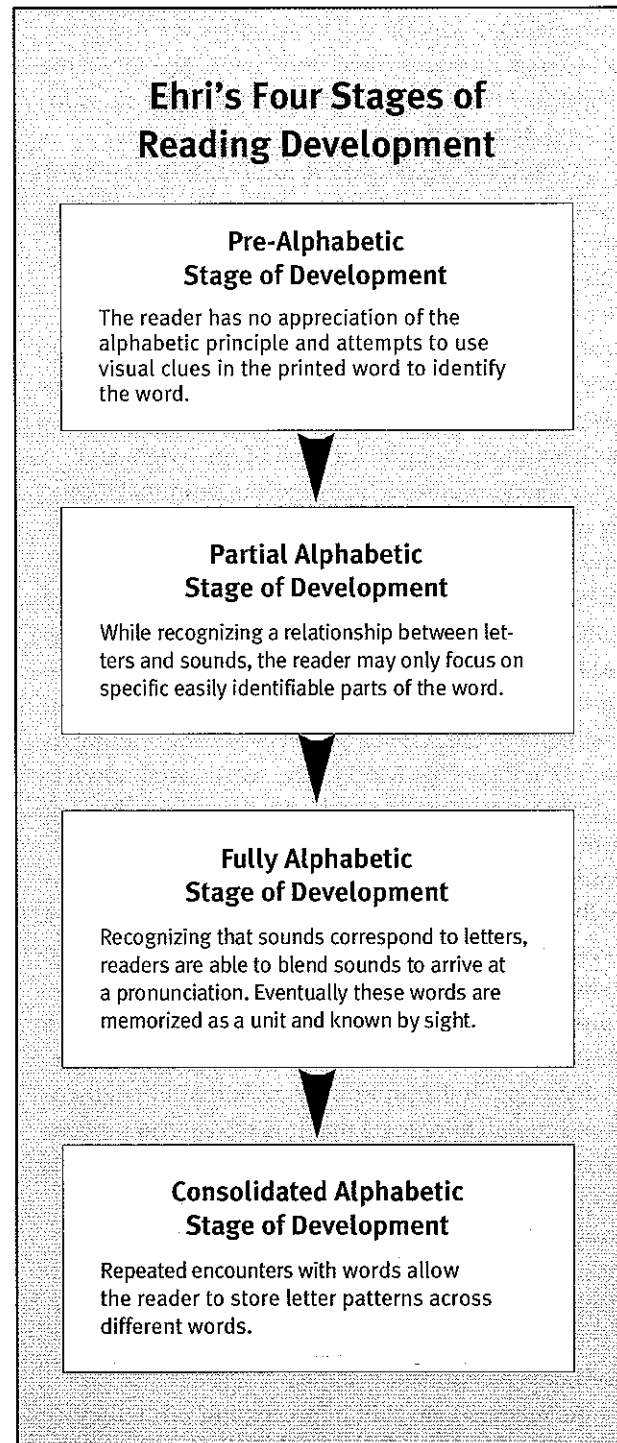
Ehri's Four Stages of Reading Development

Pre-Alphabetic Stage of Development

The reader has no appreciation of the alphabetic principle and attempts to use visual clues in the printed word to identify the word.

Partial Alphabetic Stage of Development

While recognizing a relationship between letters and sounds, the reader may only focus on specific easily identifiable parts of the word.

Fully Alphabetic Stage of Development

Recognizing that sounds correspond to letters, readers are able to blend sounds to arrive at a pronunciation. Eventually these words are memorized as a unit and known by sight.

Consolidated Alphabetic Stage of Development

Repeated encounters with words allow the reader to store letter patterns across different words.